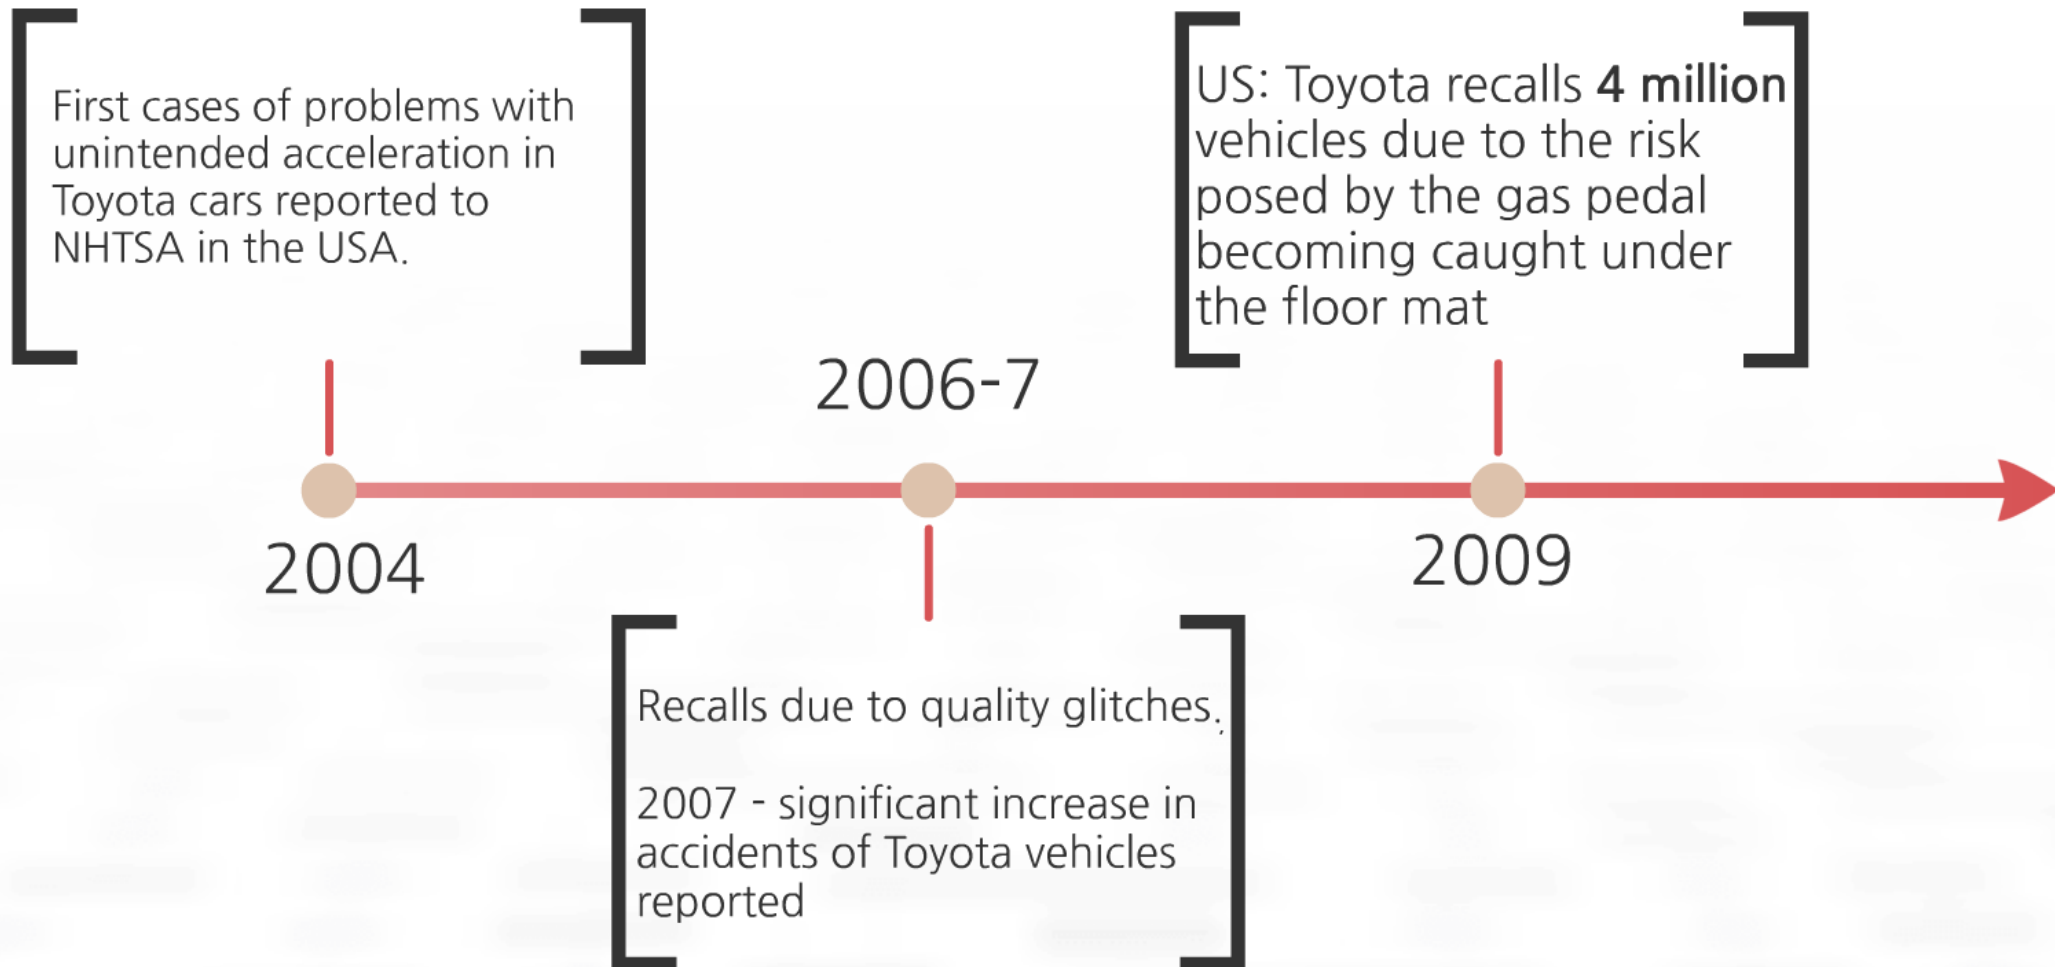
First cases of problems with unintended acceleration in Toyota cars reported to NHTSA in the USA.

US: Toyota recalls **4 million** vehicles due to the risk posed by the gas pedal becoming caught under the floor mat

2006-7

2004

2009

Recalls due to quality glitches.

2007 - significant increase in accidents of Toyota vehicles reported